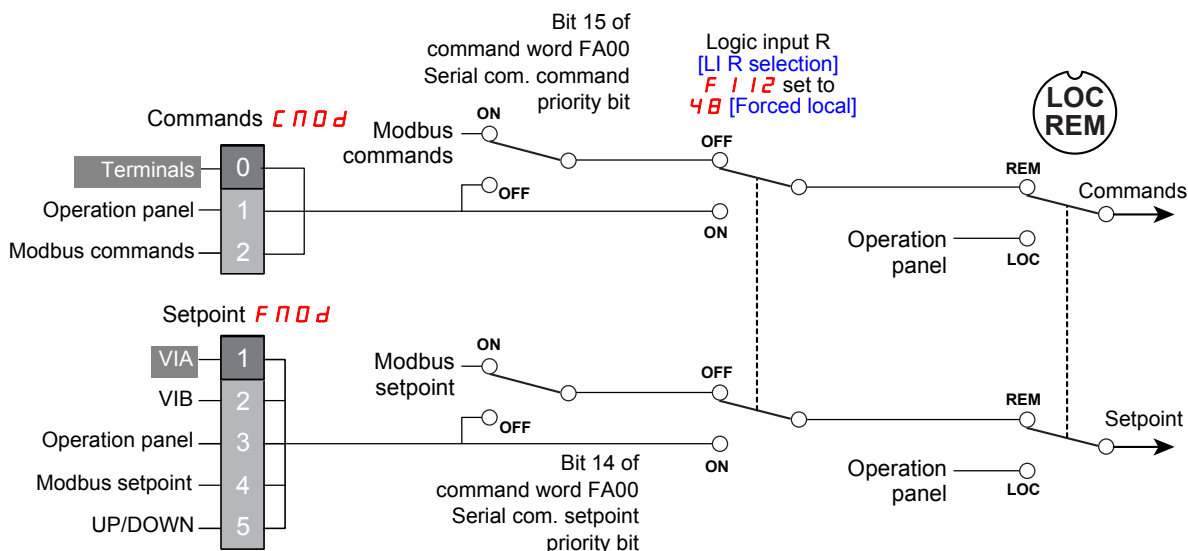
Bit 15 of command word FA00 Serial com. command priority bit

Logic input R
[LI R selection]
F 112 set to
48 [Forced local]

LOC
REM

Commands CMOd

Terminals 0
Operation panel 1
Modbus commands 2

ON
Modbus commands
OFF
OFF
ON

REM
Commands
Operation panel
LOC

Setpoint FMOd

VIA 1
VIB 2
Operation panel 3
Modbus setpoint 4
UP/DOWN 5

ON
Modbus setpoint
OFF
OFF
ON

REM
Setpoint
Operation panel
LOC

Bit 14 of command word FA00 Serial com. setpoint priority bit